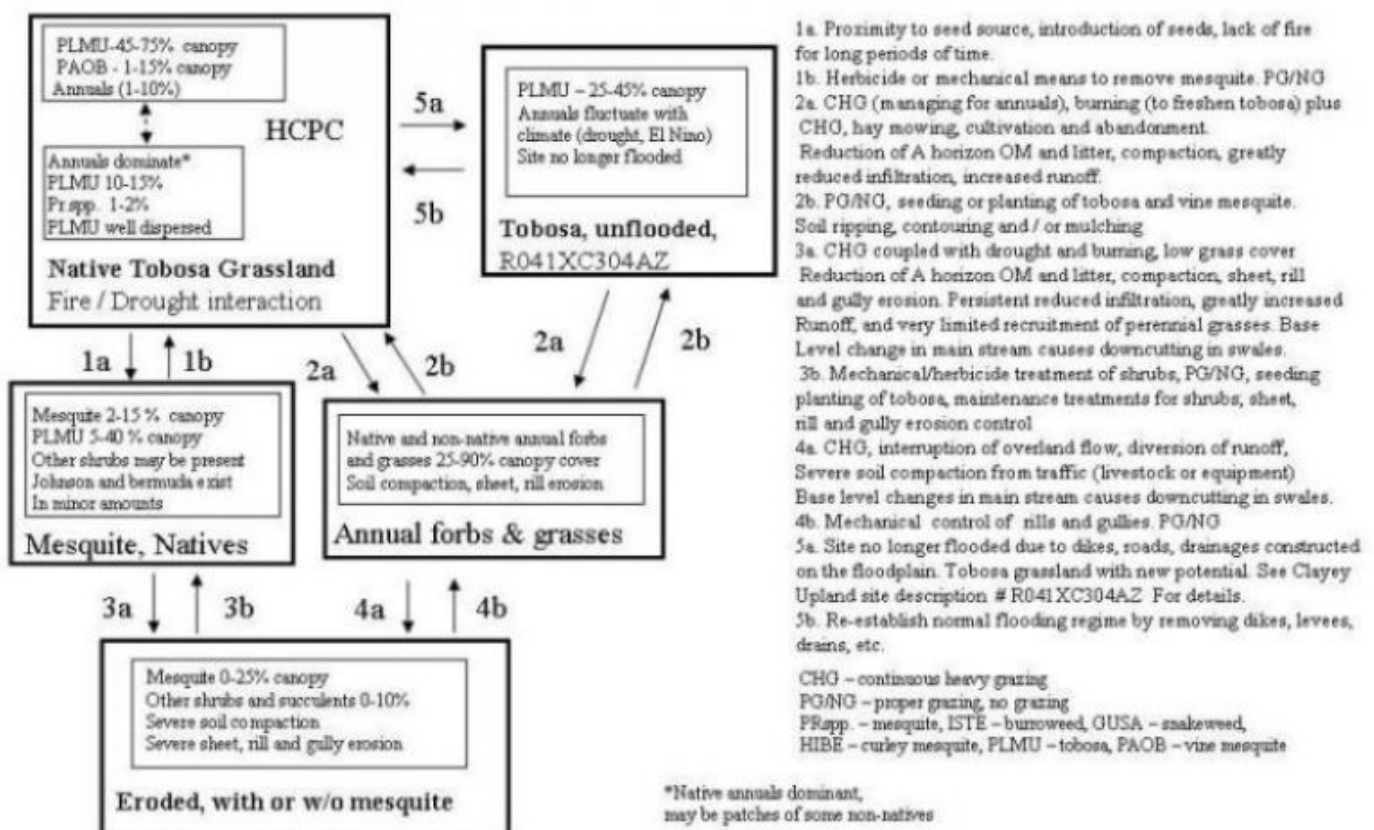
PLMU-45-75% canopy
PAOB - 1-15% canopy
Annuals (1-10%)

HCPC

Annuals dominate*
PLMU 10-15%
Pr.spp. 1-2%
PLMU well dispersed

Native Tobosa Grassland
Fire / Drought interaction

5a

5b

PLMU – 25-45% canopy
Annuals fluctuate with climate (drought, El Nino)
Site no longer flooded

Tobosa, unflooded,
R041XC304AZ

1a 1b

2a 2b

2a 2b

Mesquite 2-15 % canopy
PLMU 5-40 % canopy
Other shrubs may be present
Johnson and bermuda exist
In minor amounts

Mesquite, Natives

Native and non-native annual forbs and grasses 25-90% canopy cover
Soil compaction, sheet, rill erosion

Annual forbs & grasses

3a 3b

4a 4b

Mesquite 0-25% canopy
Other shrubs and succulents 0-10%
Severe soil compaction
Severe sheet, rill and gully erosion

Eroded, with or w/o mesquite

1a. Proximity to seed source, introduction of seeds, lack of fire for long periods of time.
1b. Herbicide or mechanical means to remove mesquite. PG/NG
2a. CHG (managing for annuals), burning (to freshen tobosa) plus CHG, hay mowing, cultivation and abandonment.
Reduction of A horizon OM and litter, compaction, greatly reduced infiltration, increased runoff.
2b. PG/NG, seeding or planting of tobosa and vine mesquite.
Soil ripping, contouring and / or mulching
3a. CHG coupled with drought and burning, low grass cover
Reduction of A horizon OM and litter, compaction, sheet, rill and gully erosion. Persistent reduced infiltration, greatly increased Runoff, and very limited recruitment of perennial grasses. Base Level change in main stream causes downcutting in swales.
3b. Mechanical/herbicide treatment of shrubs, PG/NG, seeding planting of tobosa, maintenance treatments for shrubs, sheet, rill and gully erosion control
4a. CHG, interruption of overland flow, diversion of runoff,
Severe soil compaction from traffic (livestock or equipment)
Base level changes in main stream causes downcutting in swales.
4b. Mechanical control of rills and gullies. PG/NG
5a. Site no longer flooded due to dikes, roads, drainages constructed on the floodplain. Tobosa grassland with new potential. See Clayey Upland site description # R041XC304AZ For details.
5b. Re-establish normal flooding regime by removing dikes, levees, drains, etc.

CHG – continuous heavy grazing
PG/NG – proper grazing, no grazing
PRspp. – mesquite, ISTE – burroweed, GUSA – snakeweed,
HIBE – curley mesquite, PLMU – tobosa, PAOB – vine mesquite

*Native annuals dominant,
may be patches of some non-natives